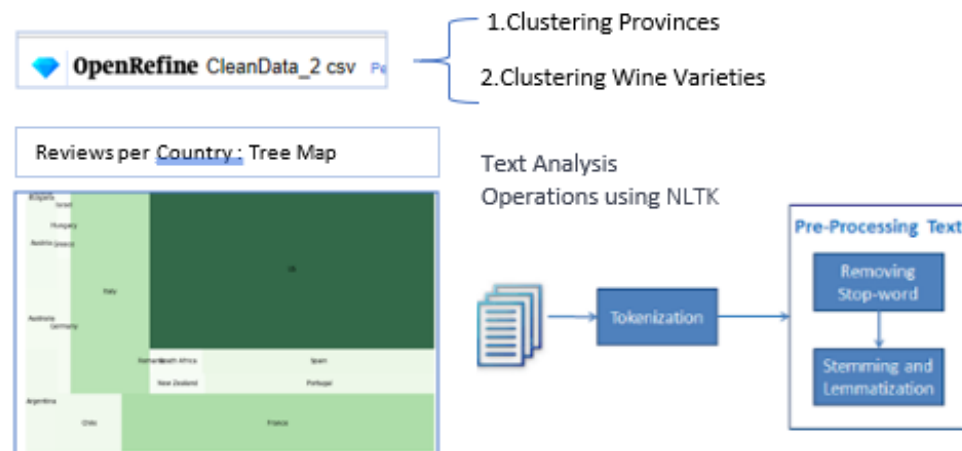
OpenRefine CleanData_2 csv Pe

1.Clustering Provinces

2.Clustering Wine Varieties

Reviews per Country : Tree Map

Bulgaria
Israel
Hungary
Austria Greece
Italy
US
Australia
Germany
Romania South Africa
Spain
New Zealand
Portugal
Argentina
Chile
France

Text Analysis
Operations using NLTK

Tokenization

Pre-Processing Text

Removing Stop-word

Stemming and Lemmatization